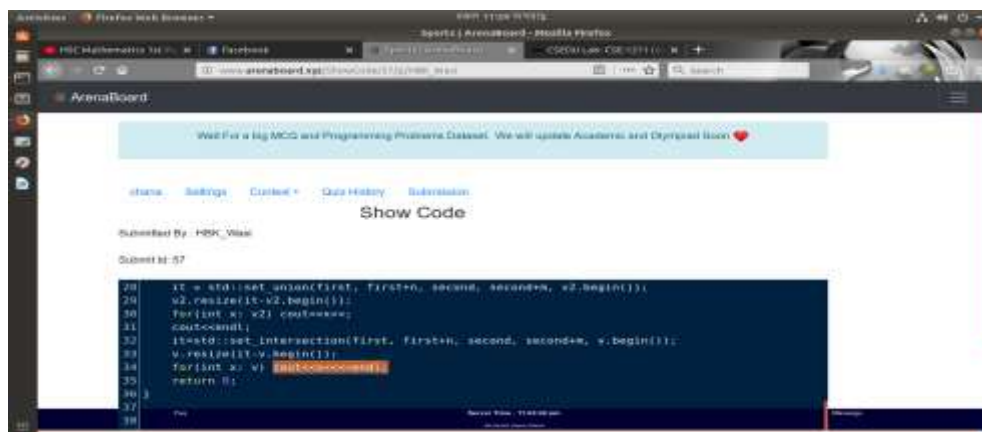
Activities Firefox Web Browser

Sports | ArenaBoard - Mozilla Firefox

HSC Mathematics 1st P... Facebook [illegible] CSE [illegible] Lab: CSE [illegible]

www.arenaboard.xyz/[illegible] Search

ArenaBoard

Wait For a big MCQ and Programming Problems Dataset. We will update Academic and Olympiad Soon

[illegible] Settings Contest Quiz History Submission

Show Code

Submitted By : HBK_Wasi

Submit Id: 57

28 it = std::set_union(first, first+n, second, second+m, v2.begin());
29 v2.resize(it-v2.begin());
30 for(int x: v2) cout<<x<<" ";
31 cout<<endl;
32 it=std::set_intersection(first, first+n, second, second+m, v.begin());
33 v.resize(it-v.begin());
34 for(int x: v) cout<<x<<endl;
35 return 0;
36 }
37
38

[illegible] Server Time : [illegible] Message